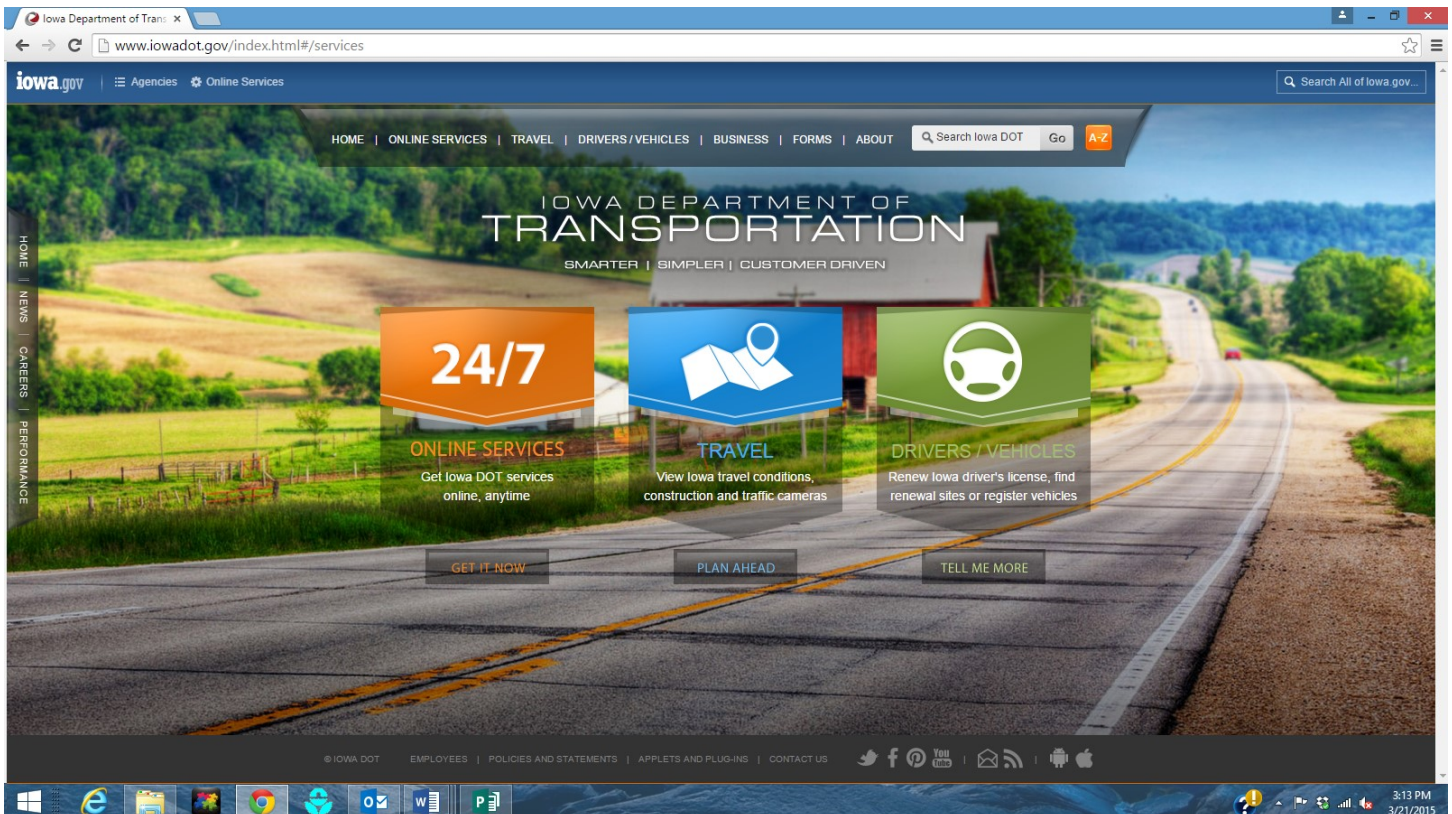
Iowa Department of Trans ×

www.iowadot.gov/index.html#/services

iowa.gov | Agencies Online Services

Search All of Iowa.gov...

HOME | ONLINE SERVICES | TRAVEL | DRIVERS / VEHICLES | BUSINESS | FORMS | ABOUT

Search Iowa DOT Go A-Z

HOME | NEWS | CAREERS | PERFORMANCE

IOWA DEPARTMENT OF
TRANSPORTATION
SMARTER | SIMPLER | CUSTOMER DRIVEN

24/7
ONLINE SERVICES
Get Iowa DOT services online, anytime
GET IT NOW

TRAVEL
View Iowa travel conditions, construction and traffic cameras
PLAN AHEAD

DRIVERS / VEHICLES
Renew Iowa driver's license, find renewal sites or register vehicles
TELL ME MORE

© IOWA DOT EMPLOYEES | POLICIES AND STATEMENTS | APPLETS AND PLUG-INS | CONTACT US

3:13 PM
3/21/2015